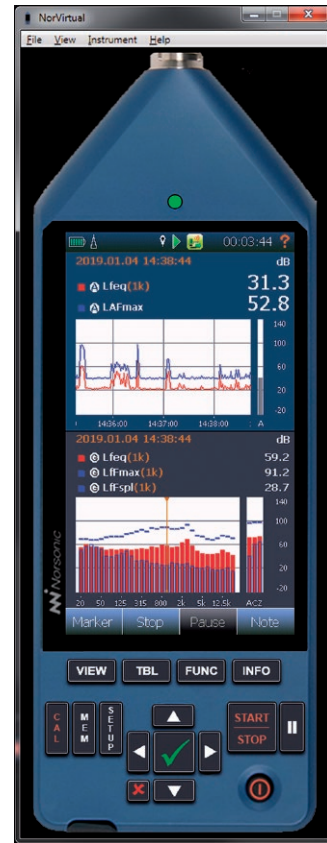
NorVirtual

File View Instrument Help

00:03:44 ?

2019.01.04 14:38:44

dB

A Lfeq(1k) 31.3

A LAFmax 52.8

140
100
60
20
-20

14:36:00 14:37:00 14:38:00 A

2019.01.04 14:38:44

dB

C Lfeq(1k) 59.2

C LfFmax(1k) 91.2

C LfFspl(1k) 28.7

140
100
60
20
-20

20 50 125 315 800 2k 5k 12.5k ACZ

Norsonic

Marker Stop Pause Note

VIEW TBL FUNC INFO

CAL MEM SETUP

START STOP